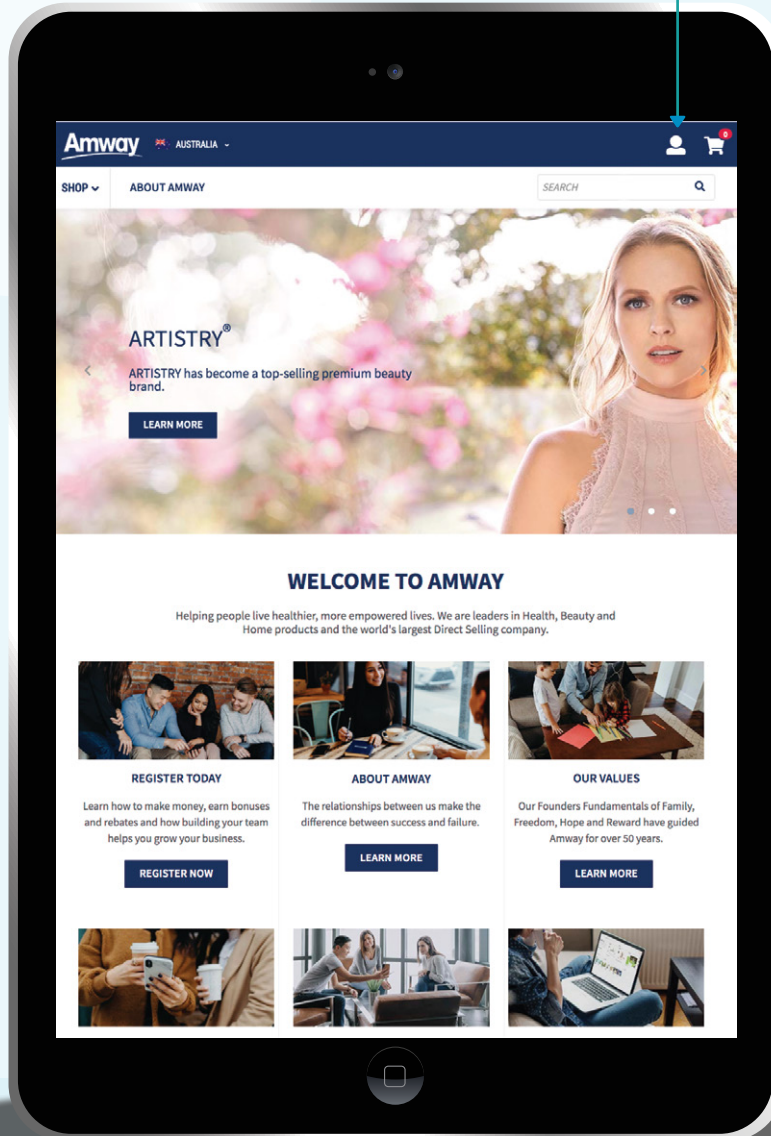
Amway AUSTRALIA

0

SHOP ABOUT AMWAY SEARCH

ARTISTRY®

ARTISTRY has become a top-selling premium beauty brand.

LEARN MORE

WELCOME TO AMWAY

Helping people live healthier, more empowered lives. We are leaders in Health, Beauty and Home products and the world's largest Direct Selling company.

REGISTER TODAY

Learn how to make money, earn bonuses and rebates and how building your team helps you grow your business.

REGISTER NOW

ABOUT AMWAY

The relationships between us make the difference between success and failure.

LEARN MORE

OUR VALUES

Our Founders Fundamentals of Family, Freedom, Hope and Reward have guided Amway for over 50 years.

LEARN MORE